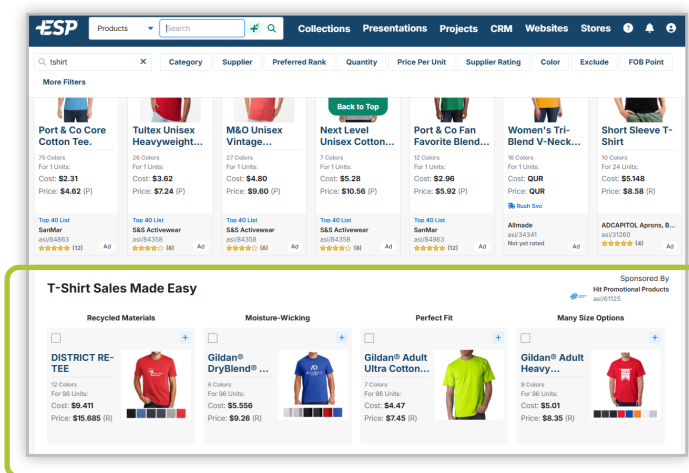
ESP Products Search Collections Presentations Projects CRM Websites Stores

tshirt Category Supplier Preferred Rank Quantity Price Per Unit Supplier Rating Color Exclude FOB Point
More Filters

Back to Top

Port & Co Core Cotton Tee.
75 Colors
For 1 Units:
Cost: $2.31
Price: $4.62 (P)
Top 40 List
SanMar
asi/64863
(12) Ad

Tultex Unisex Heavyweight...
36 Colors
For 1 Units:
Cost: $3.62
Price: $7.24 (P)
Top 40 List
S&S Activewear
asi/84358
(8) Ad

M&O Unisex Vintage...
27 Colors
For 1 Units:
Cost: $4.80
Price: $9.60 (P)
Top 40 List
S&S Activewear
asi/84358
(8) Ad

Next Level Unisex Cotton...
7 Colors
For 1 Units:
Cost: $5.28
Price: $10.56 (P)
Top 40 List
S&S Activewear
asi/84358
(8) Ad

Port & Co Fan Favorite Blend...
12 Colors
For 1 Units:
Cost: $2.96
Price: $5.92 (P)
Top 40 List
SanMar
asi/64863
(12) Ad

Women's Tri-Blend V-Neck...
16 Colors
For 1 Units:
Cost: QUR
Price: QUR
Rush Svc
Allmade
asi/34341
Not yet rated Ad

Short Sleeve T-Shirt
10 Colors
For 24 Units:
Cost: $5.148
Price: $8.58 (R)
ADCAPITOL Aprons, B...
asi/31260
(4) Ad

T-Shirt Sales Made Easy
Sponsored By
Hit Promotional Products
asi/61125

Recycled Materials
DISTRICT RE-TEE
12 Colors
For 96 Units:
Cost: $9.411
Price: $15.685 (R)

Moisture-Wicking
Gildan® DryBlend® ...
6 Colors
For 96 Units:
Cost: $5.556
Price: $9.26 (R)

Perfect Fit
Gildan® Adult Ultra Cotton...
7 Colors
For 96 Units:
Cost: $4.47
Price: $7.45 (R)

Many Size Options
Gildan® Adult Heavy...
8 Colors
For 96 Units:
Cost: $5.01
Price: $8.35 (R)